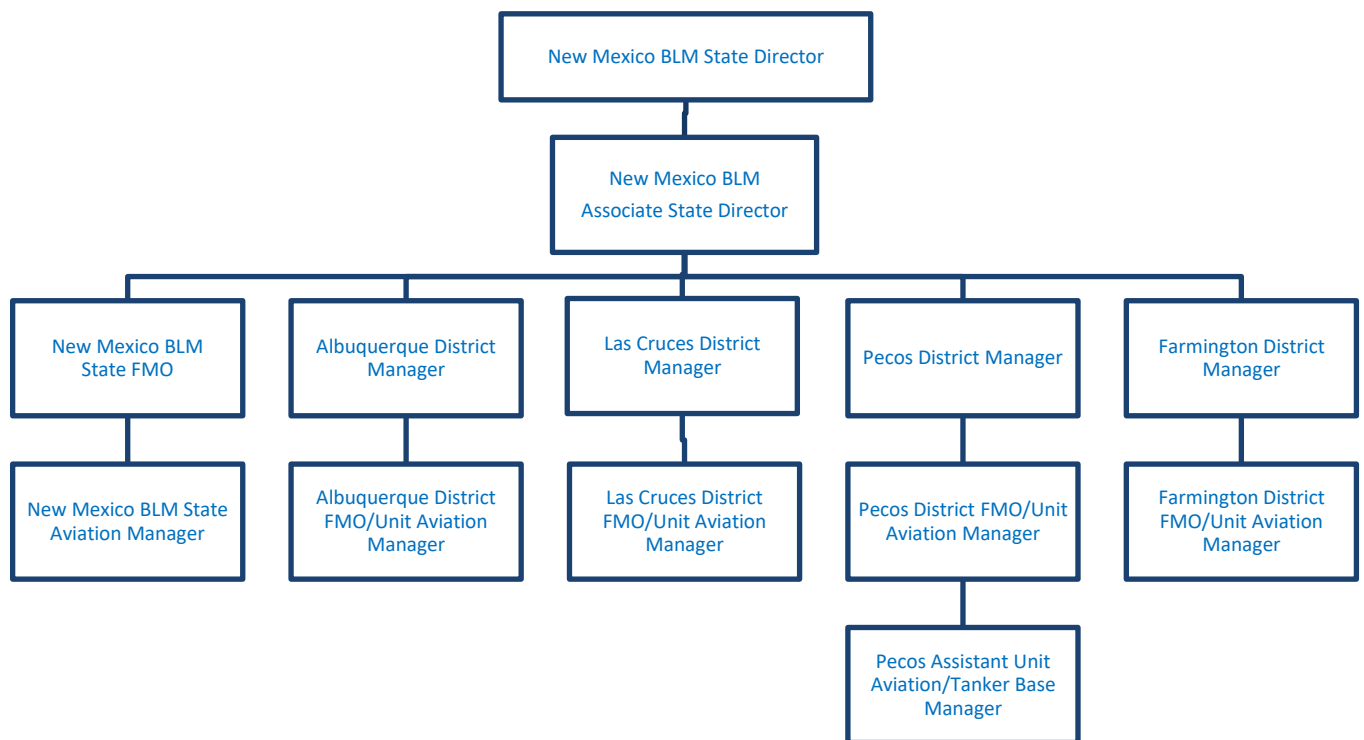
New Mexico BLM State Director

New Mexico BLM Associate State Director

New Mexico BLM State FMO

Albuquerque District Manager

Las Cruces District Manager

Pecos District Manager

Farmington District Manager

New Mexico BLM State Aviation Manager

Albuquerque District FMO/Unit Aviation Manager

Las Cruces District FMO/Unit Aviation Manager

Pecos District FMO/Unit Aviation Manager

Farmington District FMO/Unit Aviation Manager

Pecos Assistant Unit Aviation/Tanker Base Manager